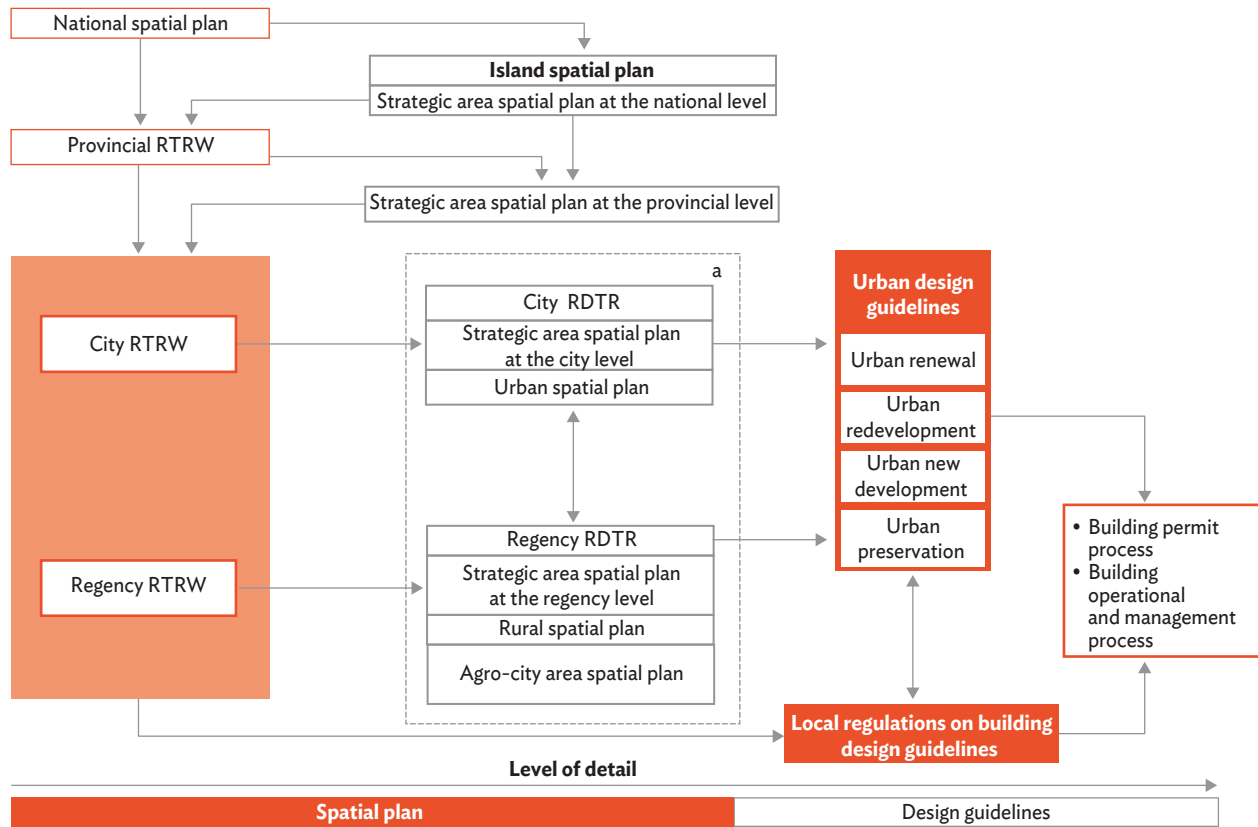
National spatial plan

Island spatial plan

Strategic area spatial plan at the national level

Provincial RTRW

Strategic area spatial plan at the provincial level

City RTRW

Regency RTRW

a

City RDTR

Strategic area spatial plan at the city level

Urban spatial plan

Regency RDTR

Strategic area spatial plan at the regency level

Rural spatial plan

Agro-city area spatial plan

Urban design guidelines

Urban renewal

Urban redevelopment

Urban new development

Urban preservation

• Building permit process
• Building operational and management process

Local regulations on building design guidelines

Level of detail

Spatial plan

Design guidelines